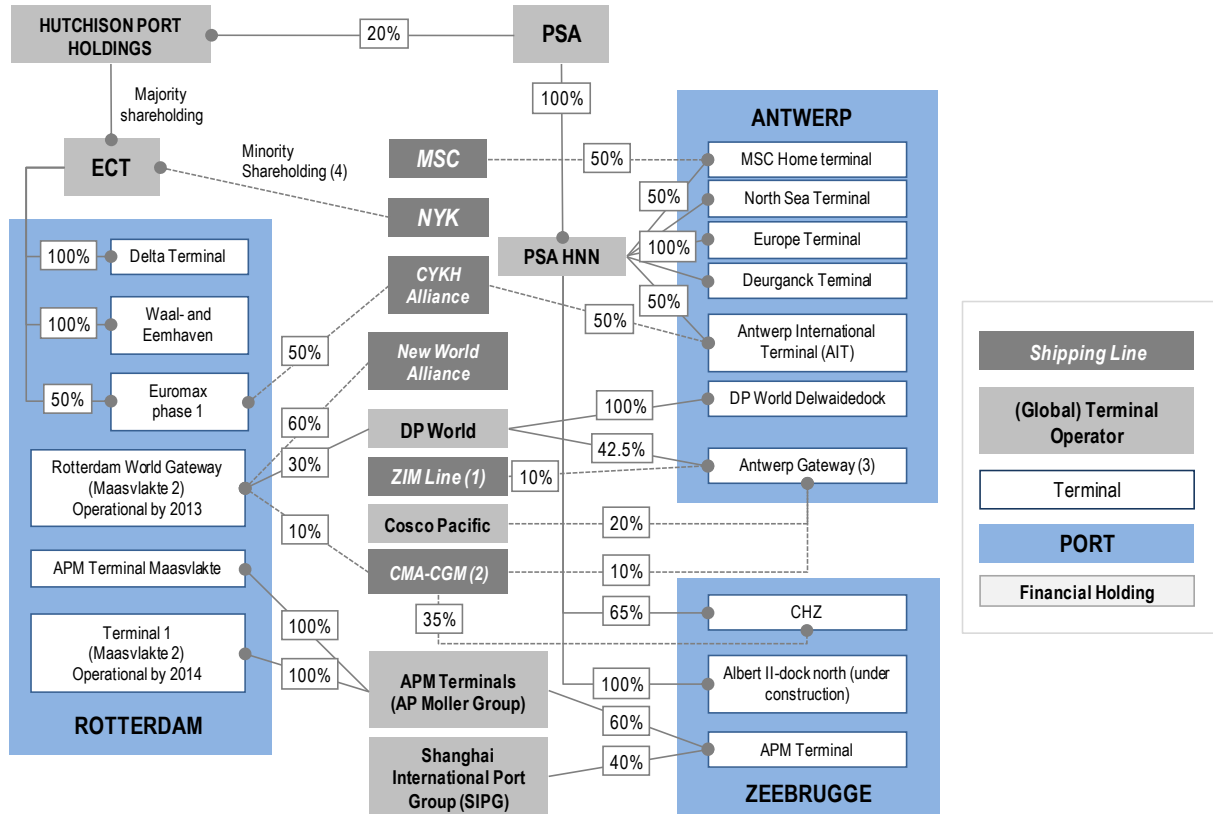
HUTCHISON PORT HOLDINGS

20%

PSA

Majority shareholding

100%

ECT

Minority Shareholding (4)

ANTWERP

MSC

50%

MSC Home terminal

50%

North Sea Terminal

NYK

PSA HNN

100%

Europe Terminal

100%

Delta Terminal

Deurganck Terminal

CYKH Alliance

50%

100%

Waal- and Eemhaven

50%

Antwerp International Terminal (AIT)

50%

New World Alliance

50%

Euromax phase 1

DP World Delwaidedock

100%

60%

DP World

42.5%

Rotterdam World Gateway (Maasvlakte 2) Operational by 2013

30%

ZIM Line (1)

10%

Antwerp Gateway (3)

Cosco Pacific

20%

10%

CMA-CGM (2)

10%

APM Terminal Maasvlakte

35%

65%

CHZ

100%

Terminal 1 (Maasvlakte 2) Operational by 2014

100%

APM Terminals (AP Moller Group)

100%

Albert II-dock north (under construction)

ROTTERDAM

60%

APM Terminal

Shanghai International Port Group (SIPG)

40%

ZEEBRUGGE

Shipping Line

(Global) Terminal Operator

Terminal

PORT

Financial Holding